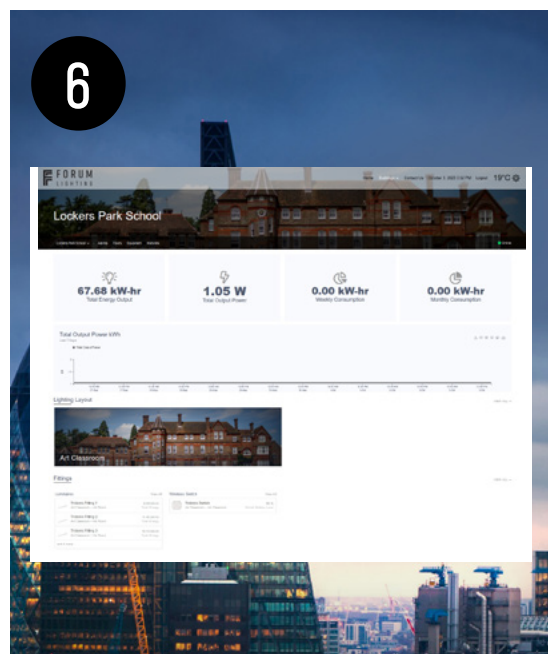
6

FORUM LIGHTING

Home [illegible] Contact Us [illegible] Logout 19°C

Lockers Park School

67.68 kW-hr
Total Energy Output

1.05 W
Total Output Power

0.00 kW-hr
Weekly Consumption

0.00 kW-hr
Monthly Consumption

Total Output Power kWh

Lighting Layout

Art Classroom

Fittings

Luminaires

Fixture Fitting 1

Fixture Fitting 2

Fixture Fitting 3

Wireless Switch

Wireless Switch